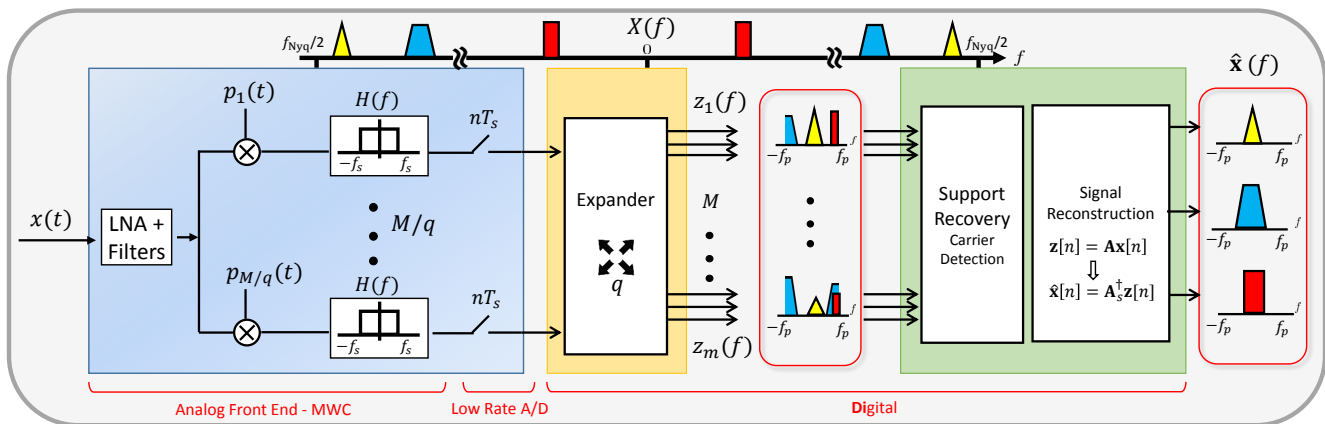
$f_{\text{Nyq}}/2$ $X(f)$ 0 $f_{\text{Nyq}}/2$ $f$

$\hat{\mathbf{x}}(f)$

$p_1(t)$

$H(f)$

$-f_s$ $f_s$

$nT_s$

$z_1(f)$

$-f_p$ $f_p$ $f$

$x(t)$

LNA + Filters

$M/q$

Expander

$M$

$q$

Support Recovery
Carrier Detection

Signal Reconstruction

$\mathbf{z}[n] = \mathbf{A}\mathbf{x}[n]$

$\hat{\mathbf{x}}[n] = \mathbf{A}_S^{\dagger}\mathbf{z}[n]$

$-f_p$ $f_p$ $f$

$-f_p$ $f_p$ $f$

$p_{M/q}(t)$

$H(f)$

$-f_s$ $f_s$

$nT_s$

$z_m(f)$

$-f_p$ $f_p$

$-f_p$ $f_p$ $f$

Analog Front End - MWC

Low Rate A/D

Digital